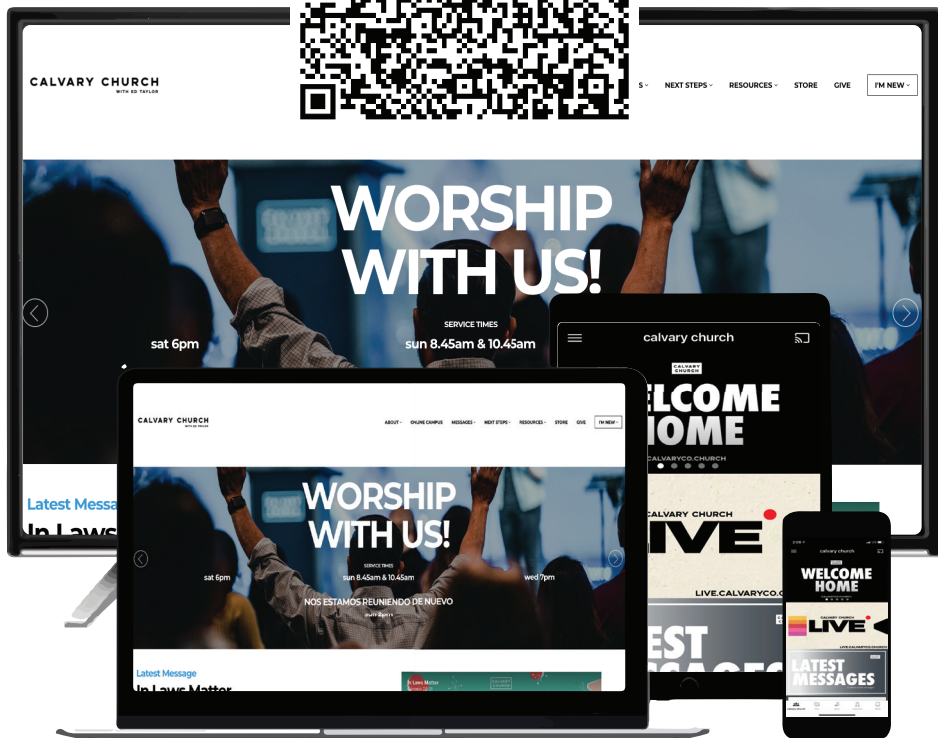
CALVARY CHURCH
WITH ED TAYLOR

S NEXT STEPS RESOURCES STORE GIVE I'M NEW

WORSHIP WITH US!

SERVICE TIMES
sat 6pm
sun 8.45am & 10.45am

Latest Messa
In Laws

CALVARY CHURCH
WITH ED TAYLOR

ABOUT ONLINE CAMPUS MESSAGES NEXT STEPS RESOURCES STORE GIVE I'M NEW

WORSHIP WITH US!

SERVICE TIMES
sat 6pm
sun 8.45am & 10.45am
wed 7pm

NOS ESTAMOS REUNIENDO DE NUEVO

Latest Message
In Laws Matter

calvary church

CALVARY CHURCH
WELCOME HOME
CALVARYCO.CHURCH

CALVARY CHURCH
LIVE
LIVE.CALVARYCO.CHURCH

EST

calvary church

WELCOME HOME

CALVARY CHURCH
LIVE

LATEST MESSAGES